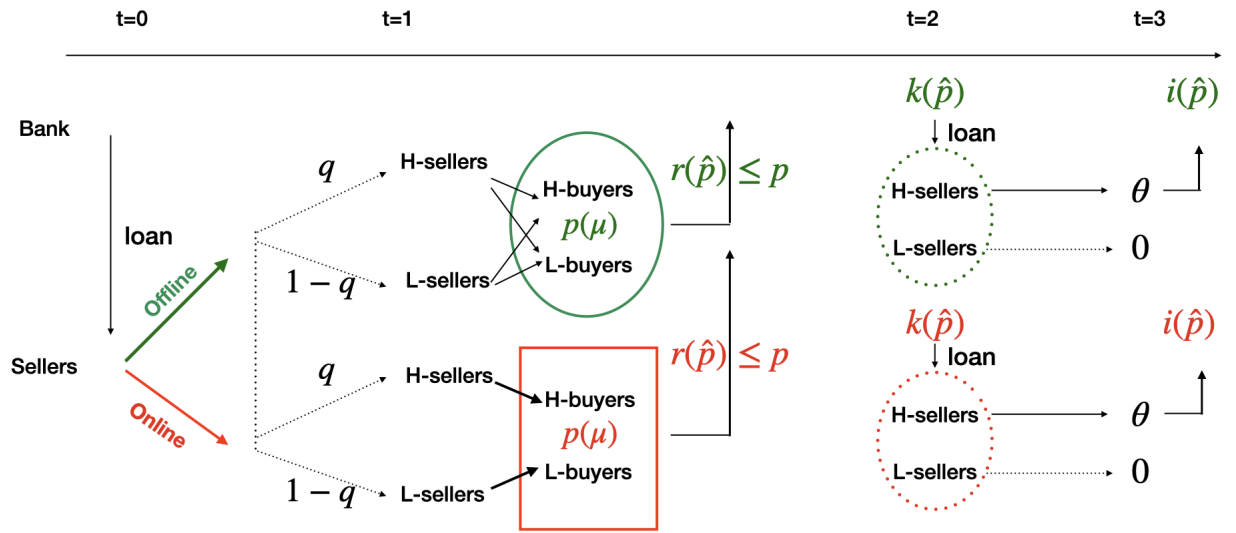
t=0

t=1

t=2

t=3

Bank

loan

Sellers

Offline

Online

$q$

H-sellers

$1-q$

L-sellers

H-buyers

$p(\mu)$

L-buyers

$r(\hat{p}) \leq p$

$q$

H-sellers

$1-q$

L-sellers

H-buyers

$p(\mu)$

L-buyers

$r(\hat{p}) \leq p$

$k(\hat{p})$

loan

H-sellers

L-sellers

$\theta$

0

$i(\hat{p})$

$k(\hat{p})$

loan

H-sellers

L-sellers

$\theta$

0

$i(\hat{p})$